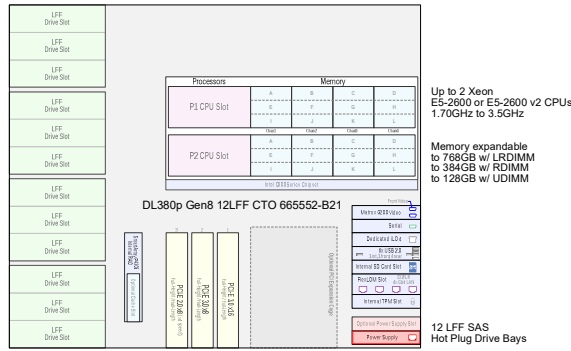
LFF Drive Slot

LFF Drive Slot

LFF Drive Slot

LFF Drive Slot

LFF Drive Slot

LFF Drive Slot

LFF Drive Slot

LFF Drive Slot

LFF Drive Slot

LFF Drive Slot

LFF Drive Slot

LFF Drive Slot

Processors

Memory

P1 CPU Slot

| A | B | C | D |
|---|---|---|---|
| E | F | G | H |
| I | J | K | L |

Chan1 Chan2 Chan3 Chan4

P2 CPU Slot

| A | B | C | D |
|---|---|---|---|
| E | F | G | H |
| I | J | K | L |

Intel C600 Series Chipset

Up to 2 Xeon E5-2600 or E5-2600 v2 CPUs 1.70GHz to 3.5GHz

Memory expandable to 768GB w/ LRDIMM to 384GB w/ RDIMM to 128GB w/ UDIMM

DL380p Gen8 12LFF CTO 665552-B21

Front Video

Matrox G200 Video

Serial

Dedicated iLO4

4x USB 2.0

Internal SD Card Slot

FlexLOM Slot

Internal TPM Slot

Optional Power Supply Slot

Power Supply

Optional PCI Expansion Cage

PCIE 2.0 x8

PCIE 3.0 x8

PCIE 3.0 x16

Optional Cache Slot

12 LFF SAS Hot Plug Drive Bays